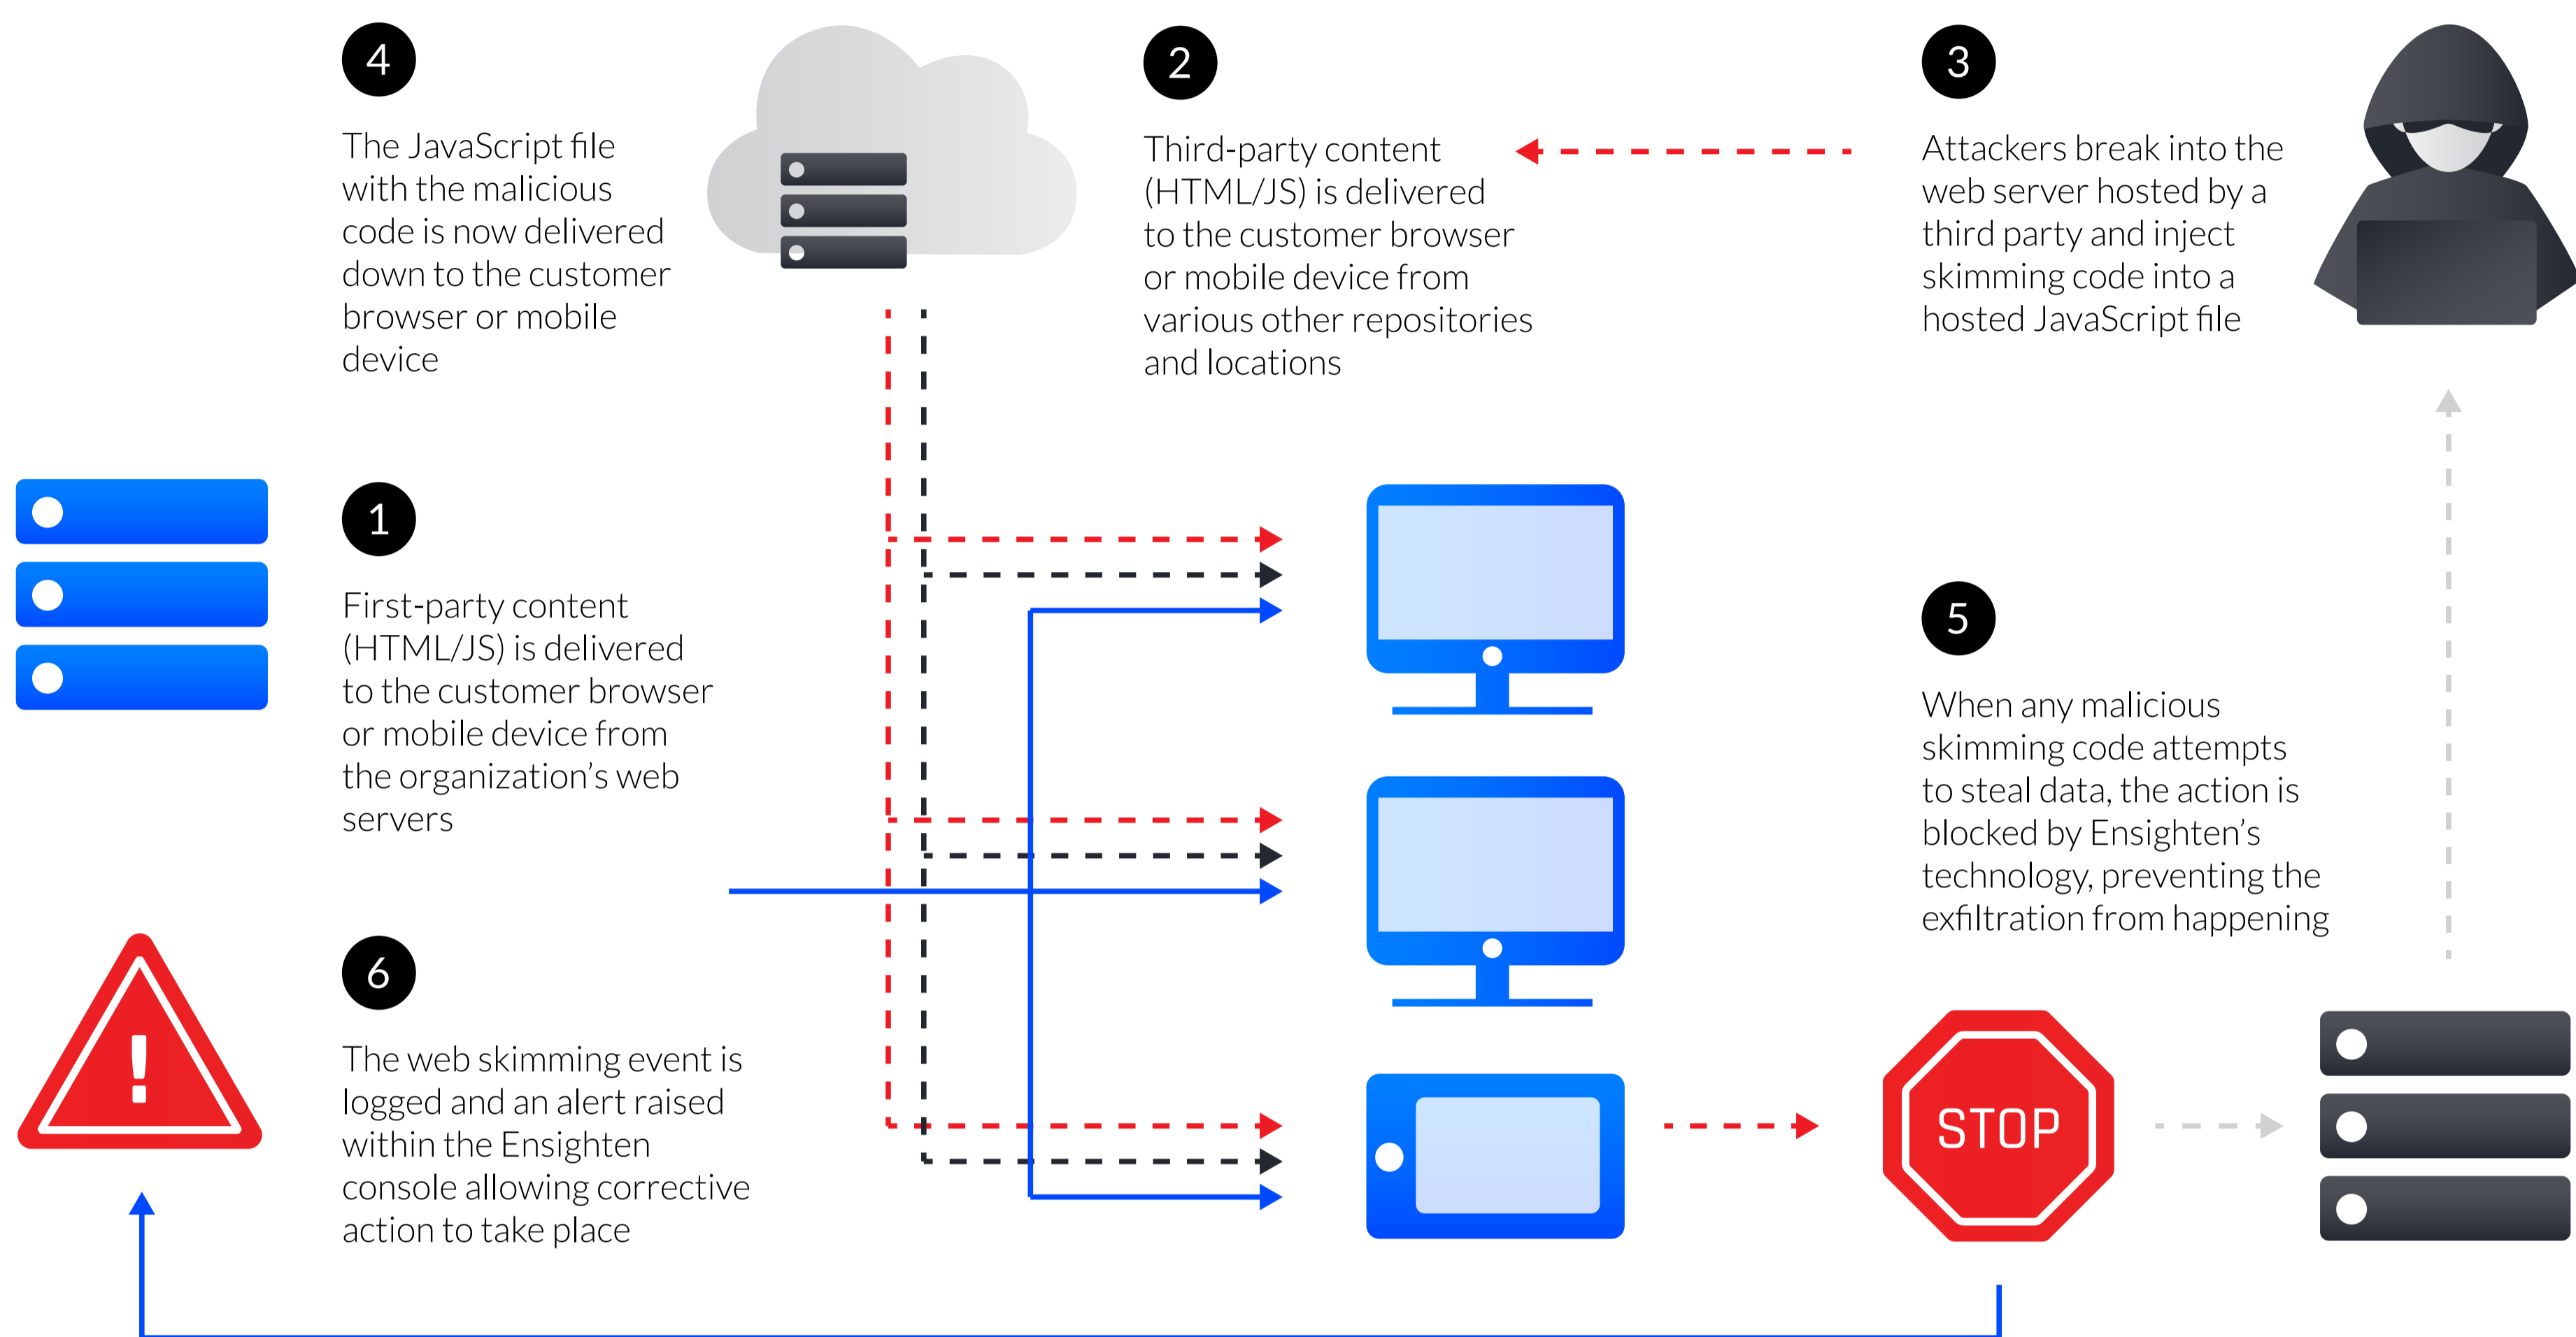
4

The JavaScript file with the malicious code is now delivered down to the customer browser or mobile device

2

Third-party content (HTML/JS) is delivered to the customer browser or mobile device from various other repositories and locations

3

Attackers break into the web server hosted by a third party and inject skimming code into a hosted JavaScript file

1

First-party content (HTML/JS) is delivered to the customer browser or mobile device from the organization's web servers

5

When any malicious skimming code attempts to steal data, the action is blocked by Ensighten's technology, preventing the exfiltration from happening

6

The web skimming event is logged and an alert raised within the Ensighten console allowing corrective action to take place

STOP